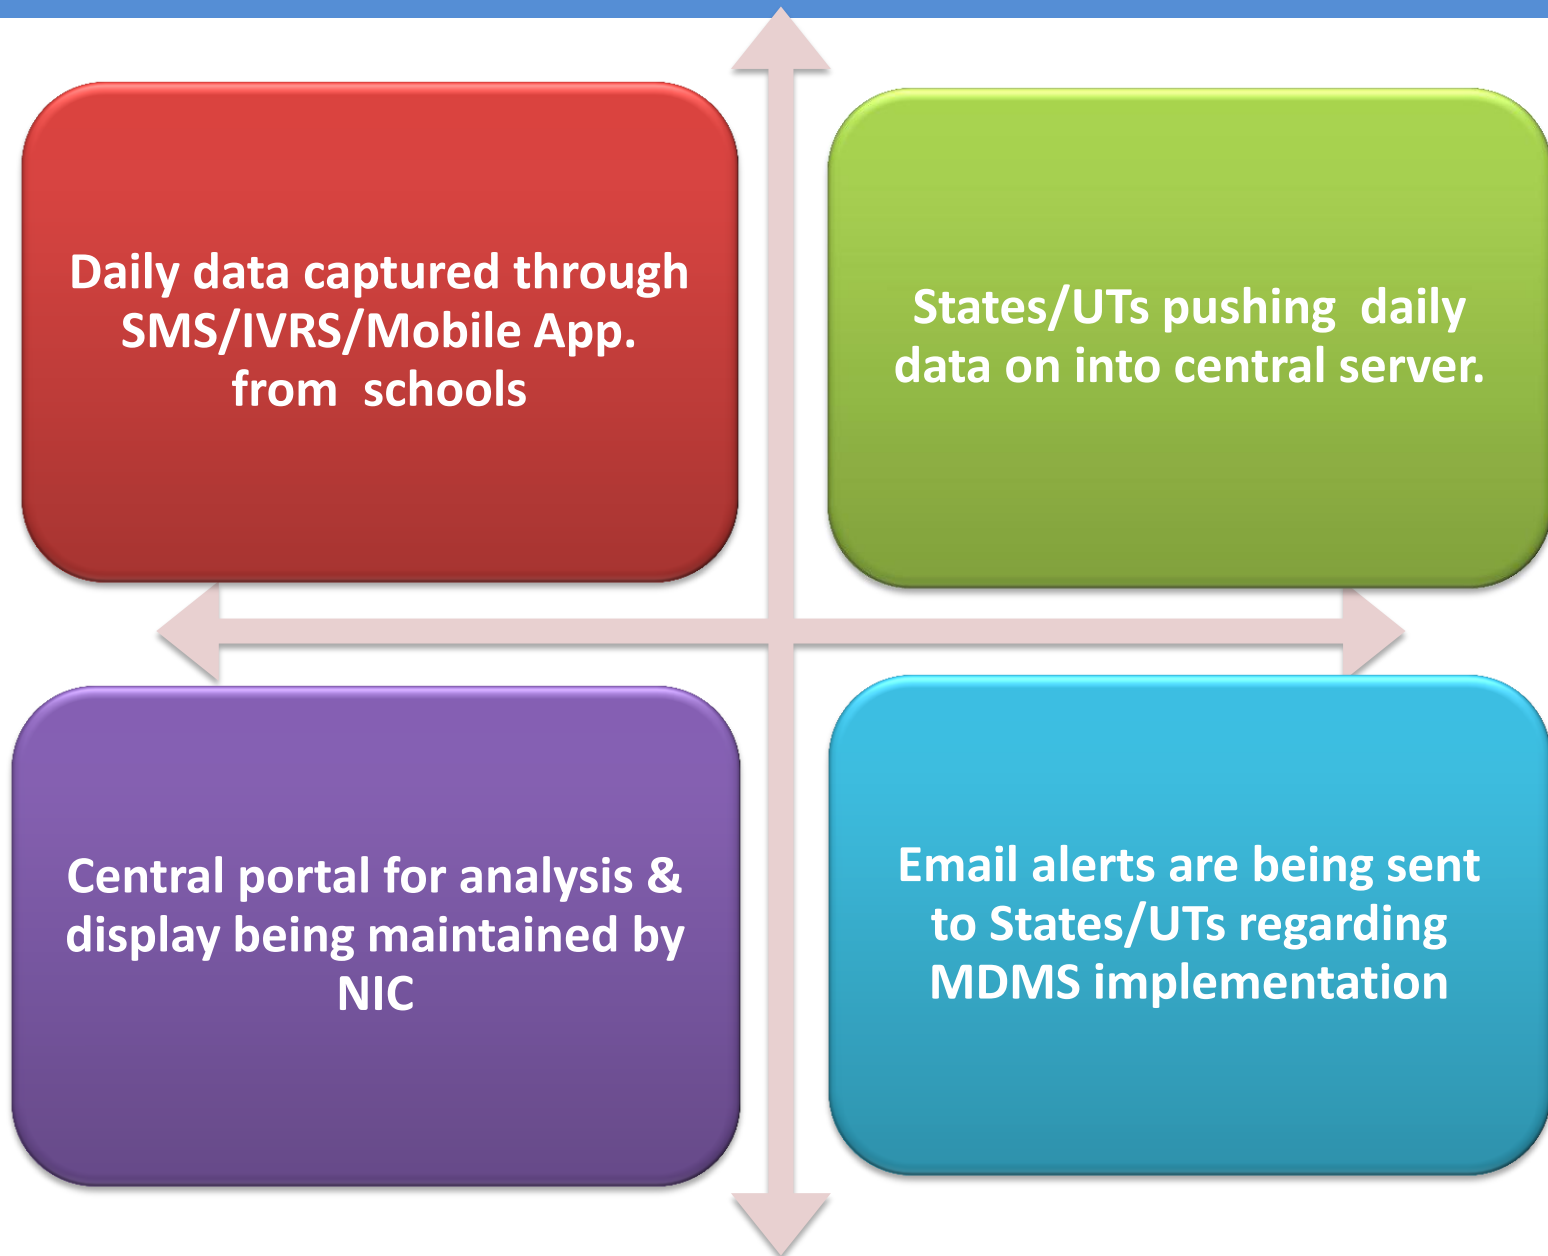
Daily data captured through SMS/IVRS/Mobile App. from schools

States/UTs pushing daily data on into central server.

Central portal for analysis & display being maintained by NIC

Email alerts are being sent to States/UTs regarding MDMS implementation